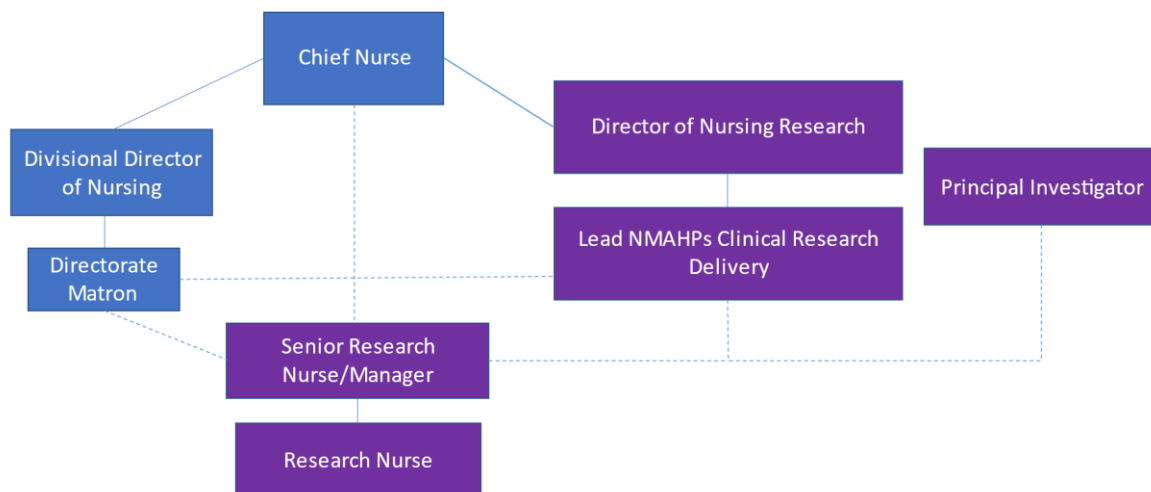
Chief Nurse

Director of Nursing Research

Divisional Director of Nursing

Principal Investigator

Directorate Matron

Lead NMAHPs Clinical Research Delivery

Senior Research Nurse/Manager

Research Nurse